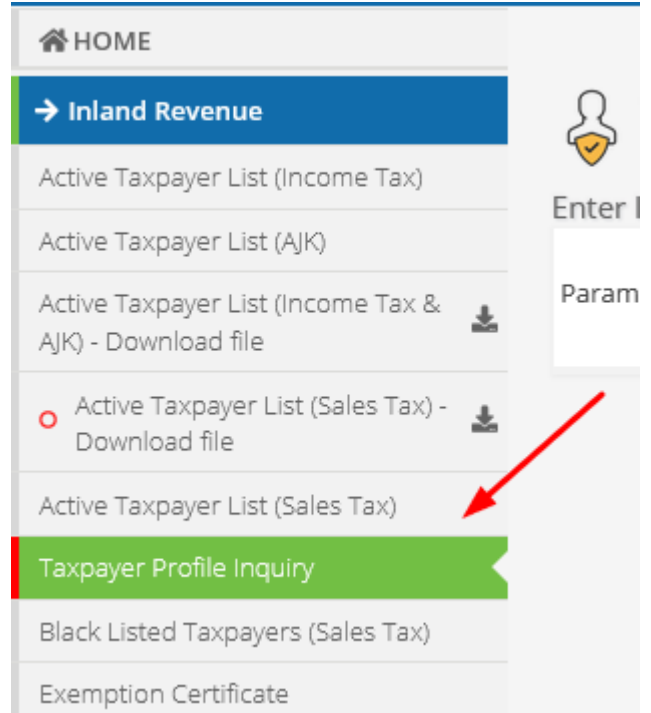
HOME

→ Inland Revenue

Active Taxpayer List (Income Tax)

Active Taxpayer List (AJK)

Active Taxpayer List (Income Tax & AJK) - Download file

Active Taxpayer List (Sales Tax) - Download file

Active Taxpayer List (Sales Tax)

Taxpayer Profile Inquiry

Black Listed Taxpayers (Sales Tax)

Exemption Certificate

Enter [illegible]

Param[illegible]